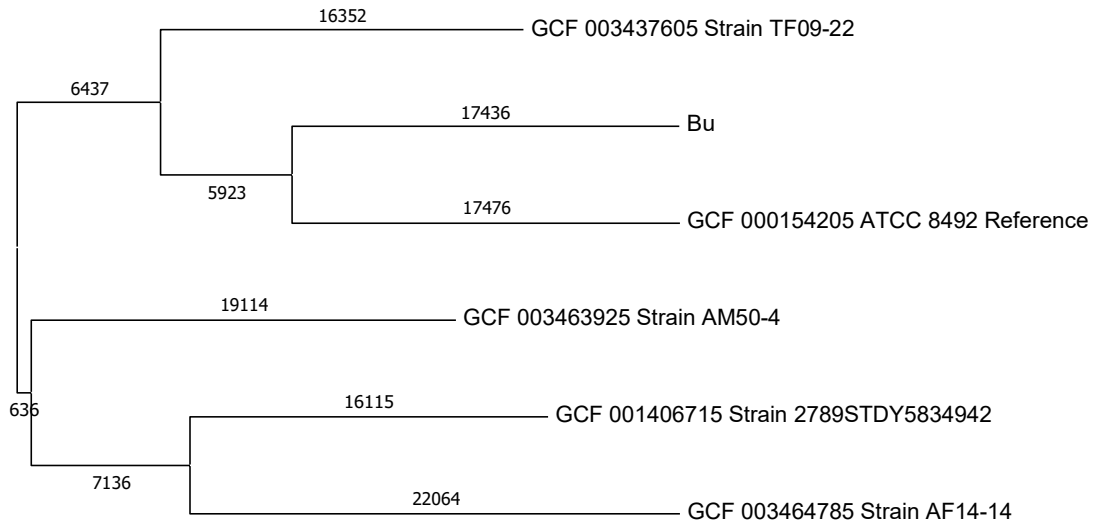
16352
GCF 003437605 Strain TF09-22
6437
17436
Bu
5923
17476
GCF 000154205 ATCC 8492 Reference
19114
GCF 003463925 Strain AM50-4
636
16115
GCF 001406715 Strain 2789STDY5834942
7136
22064
GCF 003464785 Strain AF14-14